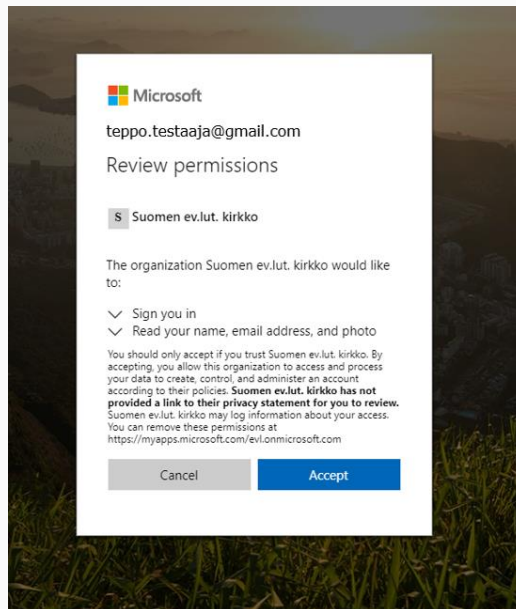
Microsoft

teppo.testaaja@gmail.com

Review permissions

S Suomen ev.lut. kirkko

The organization Suomen ev.lut. kirkko would like to:

Sign you in

Read your name, email address, and photo

You should only accept if you trust Suomen ev.lut. kirkko. By accepting, you allow this organization to access and process your data to create, control, and administer an account according to their policies. **Suomen ev.lut. kirkko has not provided a link to their privacy statement for you to review.** Suomen ev.lut. kirkko may log information about your access. You can remove these permissions at https://myapps.microsoft.com/evl.onmicrosoft.com

Cancel

Accept